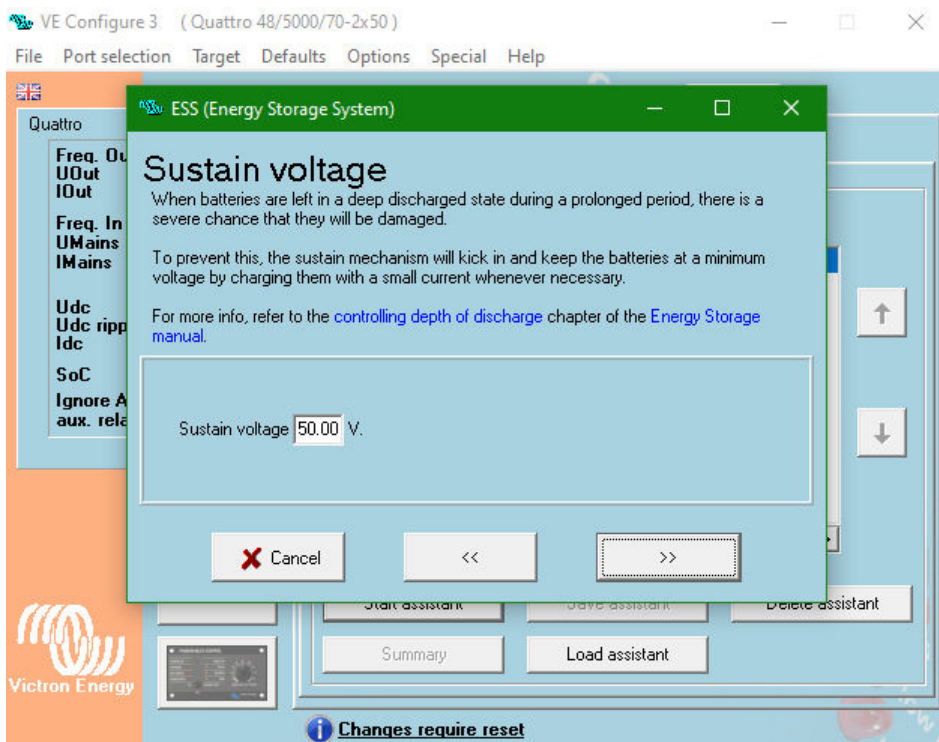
VE Configure 3 ( Quattro 48/5000/70-2x50 )

File Port selection Target Defaults Options Special Help

Quattro

Freq. Ou
UOut
IOut

Freq. In
UMains
IMains

Udc
Udc ripp
Idc

SoC

Ignore A
aux. rela

ESS (Energy Storage System)

Sustain voltage

When batteries are left in a deep discharged state during a prolonged period, there is a severe chance that they will be damaged.

To prevent this, the sustain mechanism will kick in and keep the batteries at a minimum voltage by charging them with a small current whenever necessary.

For more info, refer to the controlling depth of discharge chapter of the Energy Storage manual.

Sustain voltage 50.00 V.

Cancel

<<

>>

Start assistant

Save assistant

Delete assistant

Summary

Load assistant

Victron Energy

Changes require reset